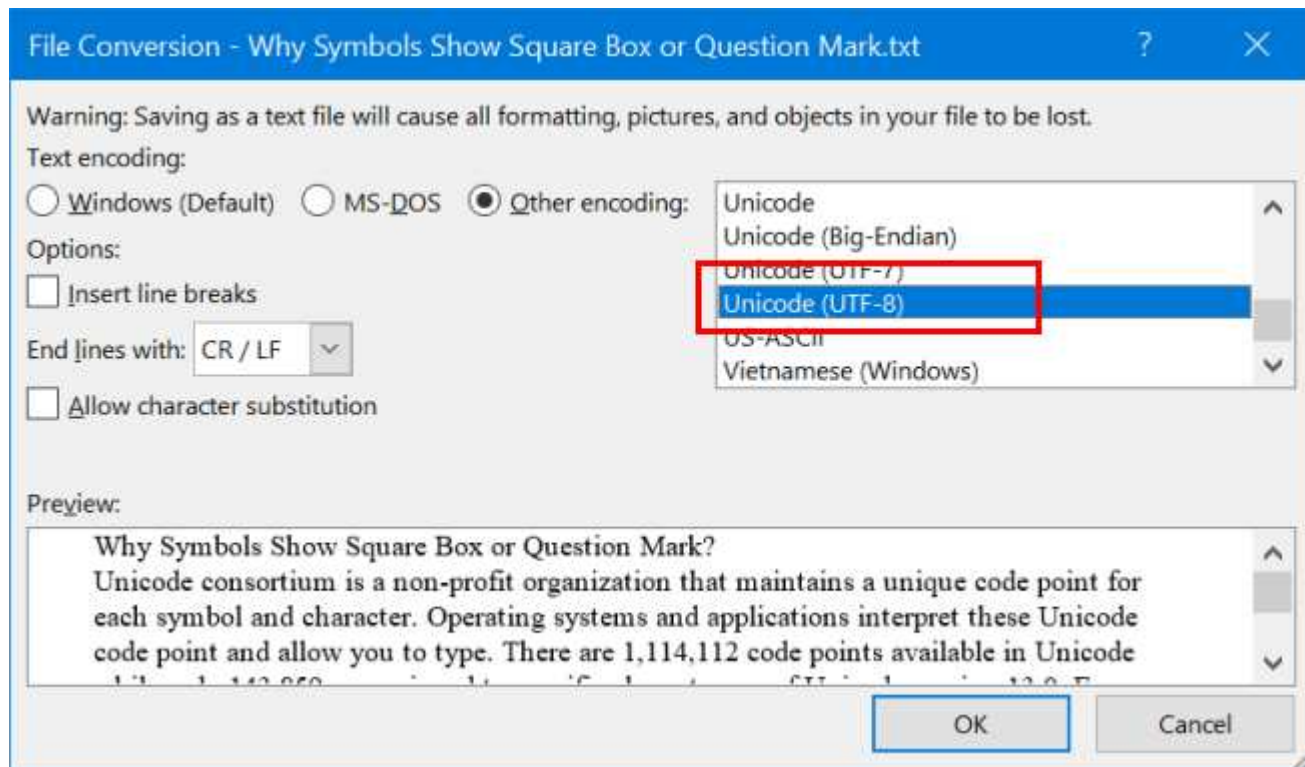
File Conversion - Why Symbols Show Square Box or Question Mark.txt

?

Warning: Saving as a text file will cause all formatting, pictures, and objects in your file to be lost.

Text encoding:

Windows (Default) MS-DOS Other encoding:

Unicode
Unicode (Big-Endian)
Unicode (UTF-7)
Unicode (UTF-8)
US-ASCII
Vietnamese (Windows)

Options:

Insert line breaks

End lines with: CR / LF

Allow character substitution

Preview:

Why Symbols Show Square Box or Question Mark?
Unicode consortium is a non-profit organization that maintains a unique code point for each symbol and character. Operating systems and applications interpret these Unicode code point and allow you to type. There are 1,114,112 code points available in Unicode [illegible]

OK Cancel